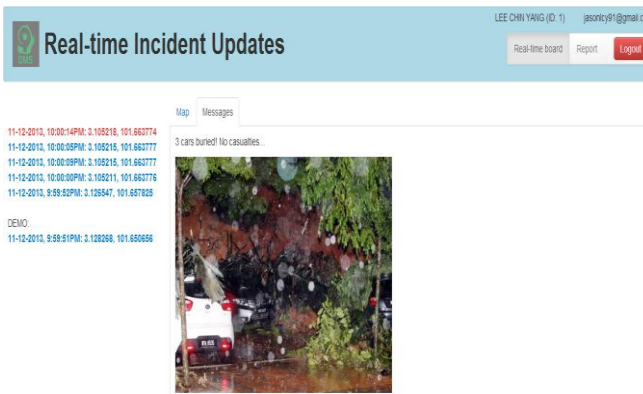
DMS

Real-time Incident Updates

LEE CHIN YANG (ID: 1) jasonicy91@gmai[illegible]

Real-time board Report Logout

Map Messages

11-12-2013, 10:00:14PM: 3.105218, 101.663774
11-12-2013, 10:00:05PM: 3.105215, 101.663777
11-12-2013, 10:00:09PM: 3.105215, 101.663777
11-12-2013, 10:00:00PM: 3.105211, 101.663776
11-12-2013, 9:59:52PM: 3.126547, 101.657825

DEMO:
11-12-2013, 9:59:51PM: 3.128268, 101.650656

3 cars buried! No casualties...